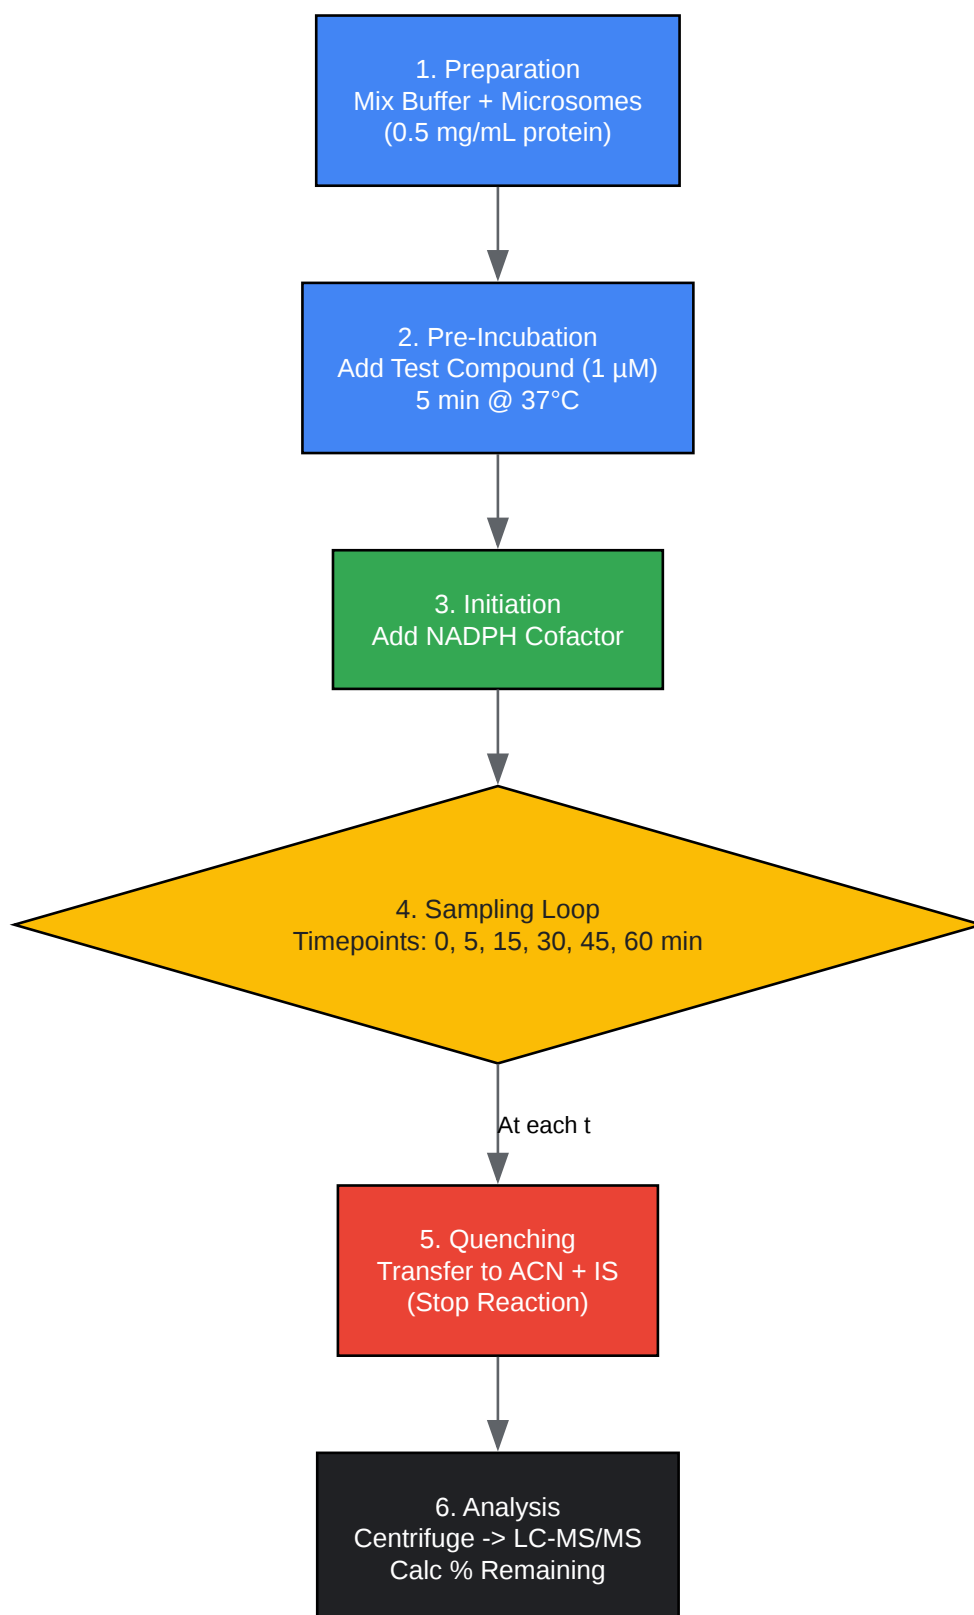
1. Preparation
Mix Buffer + Microsomes
(0.5 mg/mL protein)

2. Pre-Incubation
Add Test Compound (1 µM)
5 min @ 37°C

3. Initiation
Add NADPH Cofactor

4. Sampling Loop
Timepoints: 0, 5, 15, 30, 45, 60 min

At each t

5. Quenching
Transfer to ACN + IS
(Stop Reaction)

6. Analysis
Centrifuge -> LC-MS/MS
Calc % Remaining